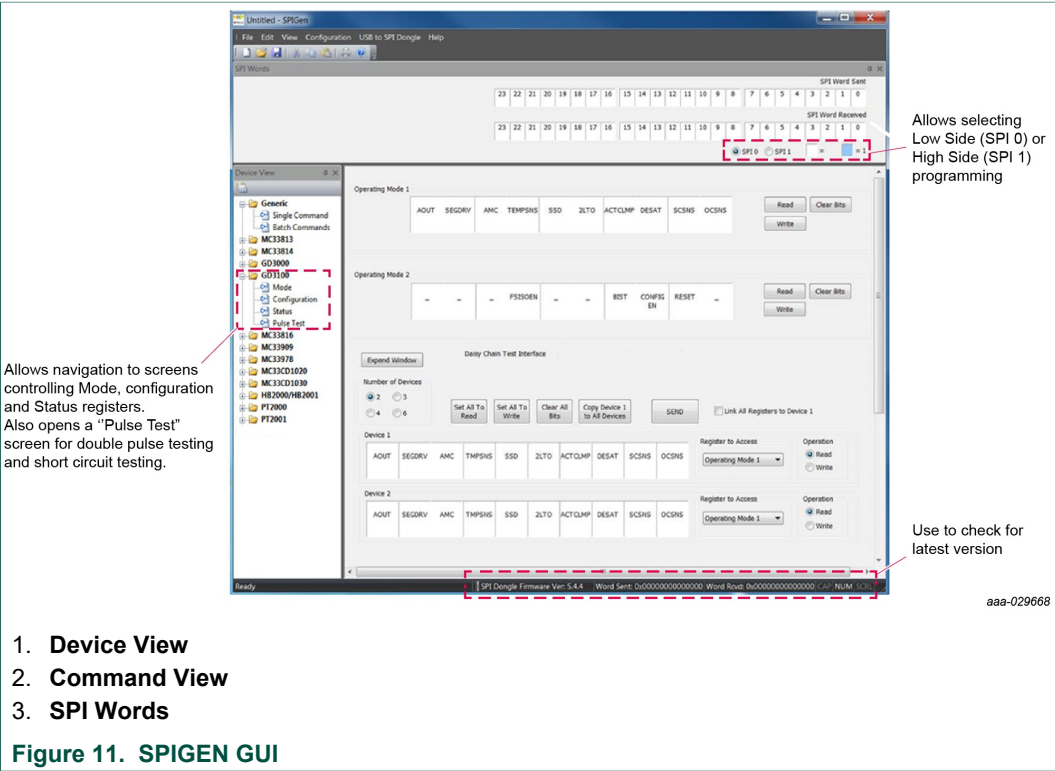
Untitled - SPIGen

File Edit View Configuration USB to SPI Dongle Help

SPI Words

SPI Word Sent

| 23 | 22 | 21 | 20 | 19 | 18 | 17 | 16 | 15 | 14 | 13 | 12 | 11 | 10 | 9 | 8 | 7 | 6 | 5 | 4 | 3 | 2 | 1 | 0 |
|---|---|---|---|---|---|---|---|---|---|---|---|---|---|---|---|---|---|---|---|---|---|---|---|

SPI Word Received

| 23 | 22 | 21 | 20 | 19 | 18 | 17 | 16 | 15 | 14 | 13 | 12 | 11 | 10 | 9 | 8 | 7 | 6 | 5 | 4 | 3 | 2 | 1 | 0 |
|---|---|---|---|---|---|---|---|---|---|---|---|---|---|---|---|---|---|---|---|---|---|---|---|

SPI 0 SPI 1 = = 1

Allows selecting Low Side (SPI 0) or High Side (SPI 1) programming

Device View

Generic
Single Command
Batch Commands
MC33813
MC33814
GD3000
GD3100
Mode
Configuration
Status
Pulse Test
MC33816
MC33909
MC33978
MC33CD1020
MC33CD1030
HB2000/HB2001
PT2000
PT2001

Allows navigation to screens controlling Mode, configuration and Status registers.
Also opens a "Pulse Test" screen for double pulse testing and short circuit testing.

Operating Mode 1

| AOUT | SEGDRV | AMC | TEMPSNS | SSD | 2LTO | ACTCLMP | DESAT | SCSNS | OCSNS |
|---|---|---|---|---|---|---|---|---|---|

Read Clear Bits
Write

Operating Mode 2

| – | – | – | FSISOEN | – | – | BIST | CONFIG EN | RESET | – |
|---|---|---|---|---|---|---|---|---|---|

Read Clear Bits
Write

Expand Window

Daisy Chain Test Interface

Number of Devices
2 3
4 6

Set All To Read
Set All To Write
Clear All Bits
Copy Device 1 to All Devices
SEND
Link All Registers to Device 1

Device 1

| AOUT | SEGDRV | AMC | TMPSNS | SSD | 2LTO | ACTCLMP | DESAT | SCSNS | OCSNS |
|---|---|---|---|---|---|---|---|---|---|

Register to Access
Operating Mode 1
Operation
Read
Write

Device 2

| AOUT | SEGDRV | AMC | TMPSNS | SSD | 2LTO | ACTCLMP | DESAT | SCSNS | OCSNS |
|---|---|---|---|---|---|---|---|---|---|

Register to Access
Operating Mode 1
Operation
Read
Write

Use to check for latest version

Ready

SPI Dongle Firmware Ver: 5.4.4 Word Sent: 0x00000000000000 Word Rcvd: 0x00000000000000 CAP NUM SCRL

aaa-029668

1. **Device View**
2. **Command View**
3. **SPI Words**

**Figure 11. SPIGEN GUI**